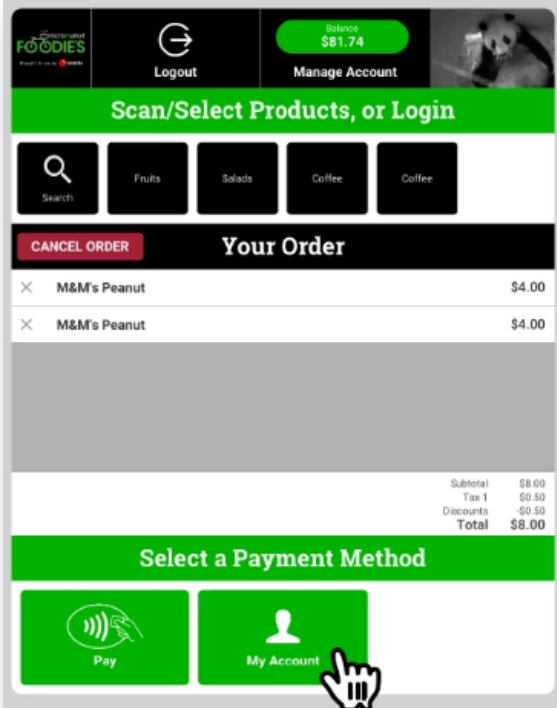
FOODIES
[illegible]

Logout

Balance
$81.74
Manage Account

Scan/Select Products, or Login

Search
Fruits
Salads
Coffee
Coffee

CANCEL ORDER
Your Order

| | | |
|---|---|---|
| × | M&M's Peanut | $4.00 |
| × | M&M's Peanut | $4.00 |

| | |
|---|---|
| Subtotal | $8.00 |
| Tax 1 | $0.50 |
| Discounts | -$0.50 |
| Total | $8.00 |

Select a Payment Method

Pay
My Account